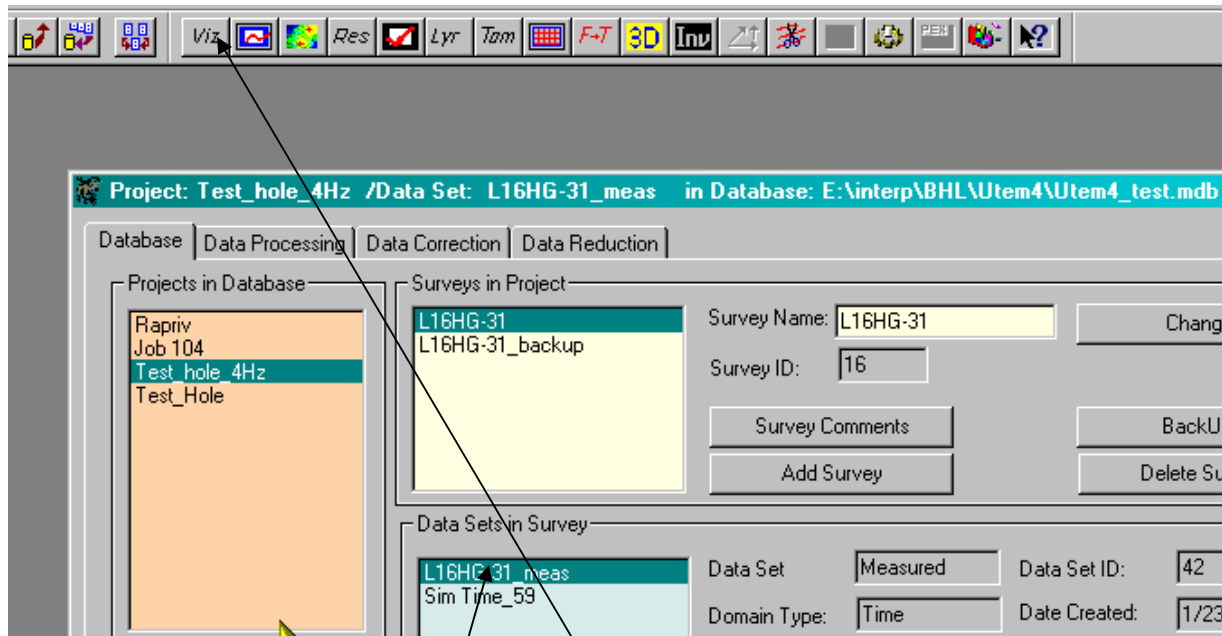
Viz Res Lyr Tam F-T 3D Inv

Project: Test_hole_4Hz /Data Set: L16HG-31_meas in Database: E:\interp\BHL\Utem4\Utem4_test.mdb

Database | Data Processing | Data Correction | Data Reduction

Projects in Database
Rapriv
Job 104
Test_hole_4Hz
Test_Hole

Surveys in Project
L16HG-31
L16HG-31_backup

Survey Name: L16HG-31
Survey ID: 16
Survey Comments
Add Survey
Chang
BackU
Delete Su

Data Sets in Survey
L16HG-31_meas
Sim Time_59

Data Set: Measured
Data Set ID: 42
Domain Type: Time
Date Created: 1/23